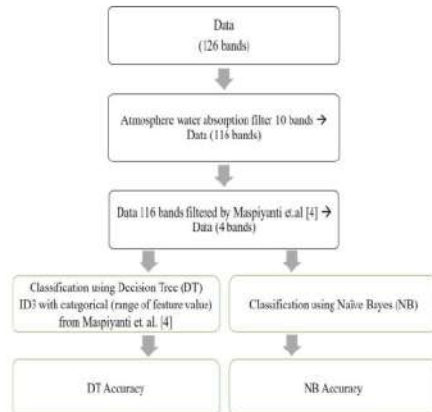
Data
(126 bands)

Atmosphere water absorption filter 10 bands →
Data (116 bands)

Data 116 bands filtered by Maspiyanti et.al [4] →
Data (4 bands)

Classification using Decision Tree (DT) ID3 with categorical (range of feature value) from Maspiyanti et. al. [4]

Classification using Naïve Bayes (NB)

DT Accuracy

NB Accuracy